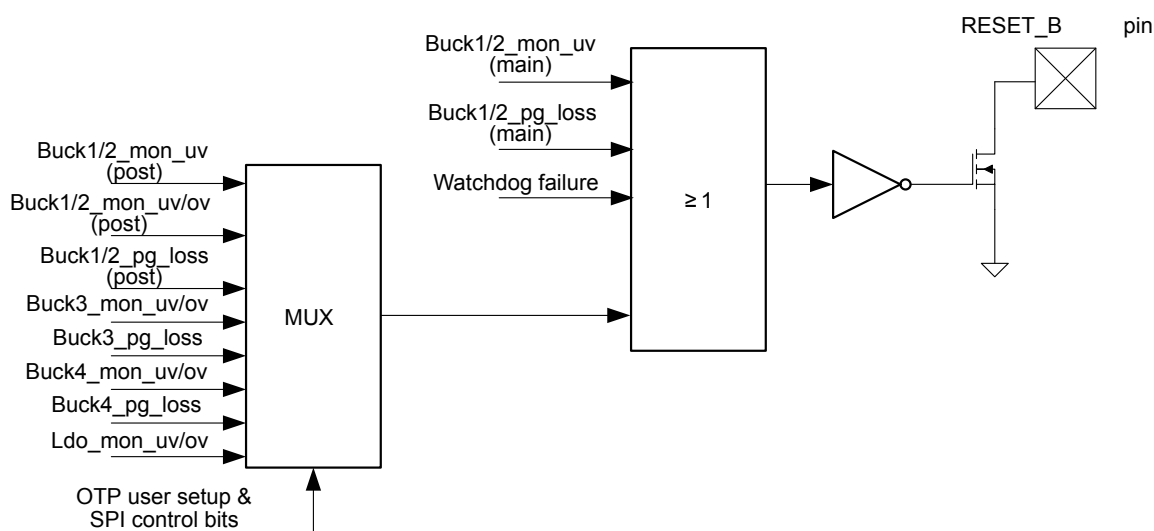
RESET_B pin

Buck1/2_mon_uv (main)

Buck1/2_pg_loss (main)

Watchdog failure

≥ 1

Buck1/2_mon_uv (post)

Buck1/2_mon_uv/ov (post)

Buck1/2_pg_loss (post)

Buck3_mon_uv/ov

Buck3_pg_loss

Buck4_mon_uv/ov

Buck4_pg_loss

Ldo_mon_uv/ov

MUX

OTP user setup & SPI control bits